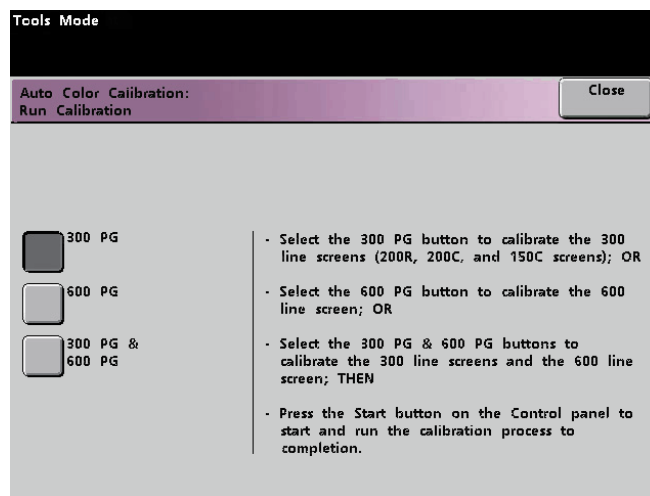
Tools Mode

Auto Color Calibration:
Run Calibration

Close

300 PG

600 PG

300 PG &
600 PG

- Select the 300 PG button to calibrate the 300 line screens (200R, 200C, and 150C screens); OR

- Select the 600 PG button to calibrate the 600 line screen; OR

- Select the 300 PG & 600 PG buttons to calibrate the 300 line screens and the 600 line screen; THEN

- Press the Start button on the Control panel to start and run the calibration process to completion.